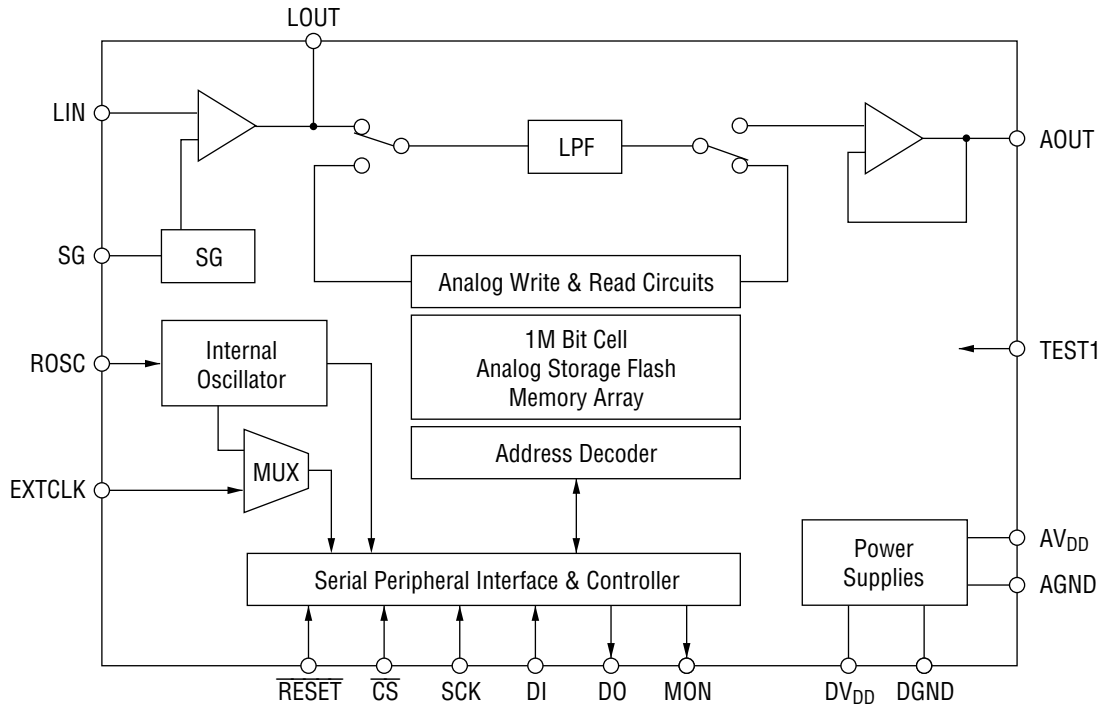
LOUT

LIN

LPF

AOUT

SG

SG

Analog Write & Read Circuits

1M Bit Cell
Analog Storage Flash
Memory Array

ROSC

Internal Oscillator

TEST1

MUX

Address Decoder

EXTCLK

Power Supplies

$AV_{DD}$

AGND

Serial Peripheral Interface & Controller

$\overline{RESET}$ $\overline{CS}$ SCK DI DO MON $DV_{DD}$ DGND